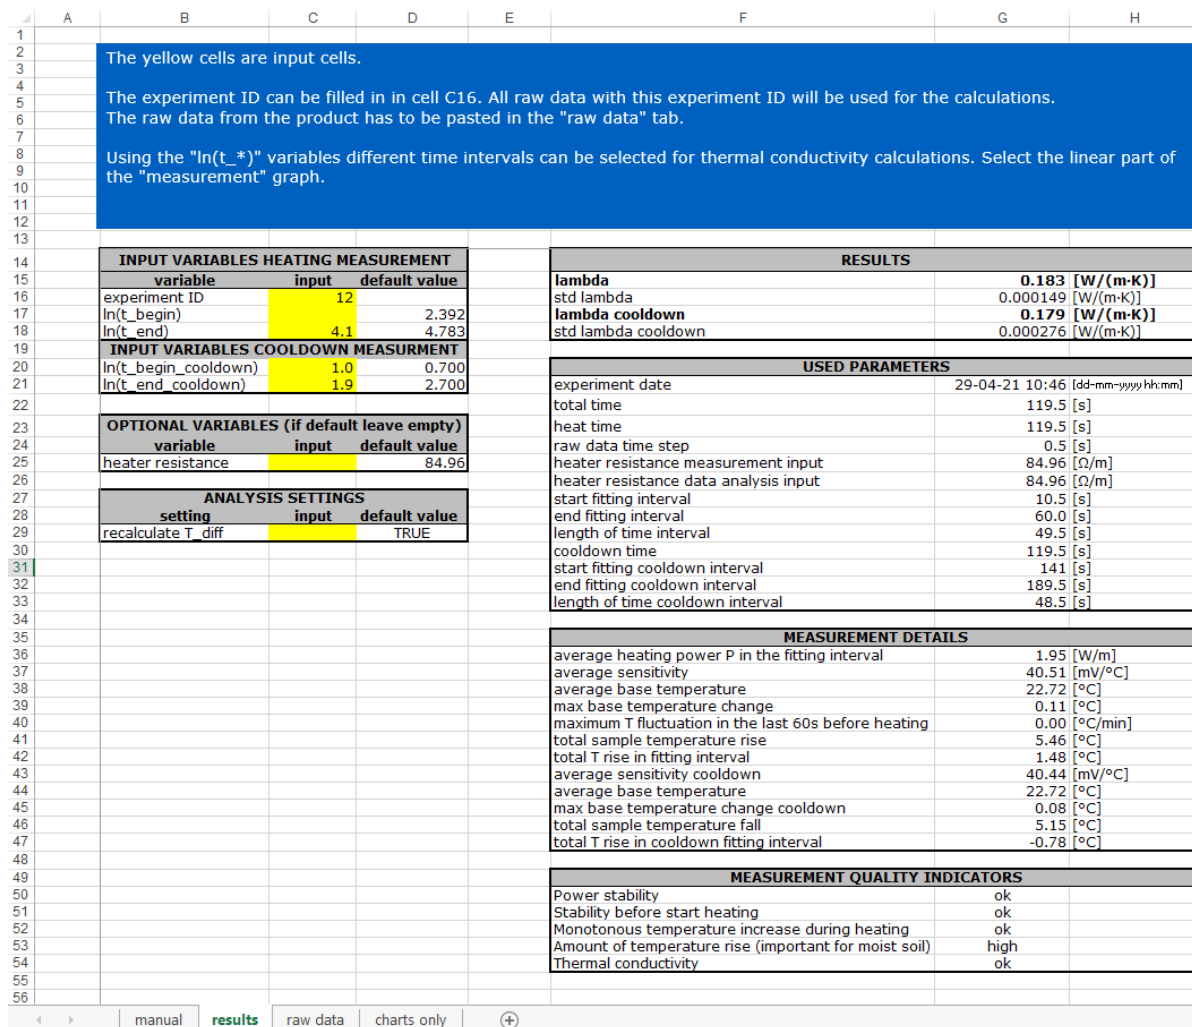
A B C D E F G H

1
2
3
4
5
6
7
8
9
10
11
12
13

The yellow cells are input cells.

The experiment ID can be filled in in cell C16. All raw data with this experiment ID will be used for the calculations.
The raw data from the product has to be pasted in the "raw data" tab.

Using the "ln(t_*)" variables different time intervals can be selected for thermal conductivity calculations. Select the linear part of the "measurement" graph.

| INPUT VARIABLES HEATING MEASUREMENT | | |
|---|---|---|
| variable | input | default value |
| experiment ID | 12 | |
| ln(t_begin) | | 2.392 |
| ln(t_end) | 4.1 | 4.783 |
| INPUT VARIABLES COOLDOWN MEASURMENT | | |
| ln(t_begin_cooldown) | 1.0 | 0.700 |
| ln(t_end_cooldown) | 1.9 | 2.700 |

| OPTIONAL VARIABLES (if default leave empty) | | |
|---|---|---|
| variable | input | default value |
| heater resistance | | 84.96 |

| ANALYSIS SETTINGS | | |
|---|---|---|
| setting | input | default value |
| recalculate T_diff | | TRUE |

| RESULTS | | |
|---|---|---|
| lambda | 0.183 | [W/(m·K)] |
| std lambda | 0.000149 | [W/(m·K)] |
| lambda cooldown | 0.179 | [W/(m·K)] |
| std lambda cooldown | 0.000276 | [W/(m·K)] |

| USED PARAMETERS | | |
|---|---|---|
| experiment date | 29-04-21 10:46 | [dd-mm-yyyy hh:mm] |
| total time | 119.5 | [s] |
| heat time | 119.5 | [s] |
| raw data time step | 0.5 | [s] |
| heater resistance measurement input | 84.96 | [Ω/m] |
| heater resistance data analysis input | 84.96 | [Ω/m] |
| start fitting interval | 10.5 | [s] |
| end fitting interval | 60.0 | [s] |
| length of time interval | 49.5 | [s] |
| cooldown time | 119.5 | [s] |
| start fitting cooldown interval | 141 | [s] |
| end fitting cooldown interval | 189.5 | [s] |
| length of time cooldown interval | 48.5 | [s] |

| MEASUREMENT DETAILS | | |
|---|---|---|
| average heating power P in the fitting interval | 1.95 | [W/m] |
| average sensitivity | 40.51 | [mV/°C] |
| average base temperature | 22.72 | [°C] |
| max base temperature change | 0.11 | [°C] |
| maximum T fluctuation in the last 60s before heating | 0.00 | [°C/min] |
| total sample temperature rise | 5.46 | [°C] |
| total T rise in fitting interval | 1.48 | [°C] |
| average sensitivity cooldown | 40.44 | [mV/°C] |
| average base temperature | 22.72 | [°C] |
| max base temperature change cooldown | 0.08 | [°C] |
| total sample temperature fall | 5.15 | [°C] |
| total T rise in cooldown fitting interval | -0.78 | [°C] |

| MEASUREMENT QUALITY INDICATORS | |
|---|---|
| Power stability | ok |
| Stability before start heating | ok |
| Monotonous temperature increase during heating | ok |
| Amount of temperature rise (important for moist soil) | high |
| Thermal conductivity | ok |

manual | results | raw data | charts only | +